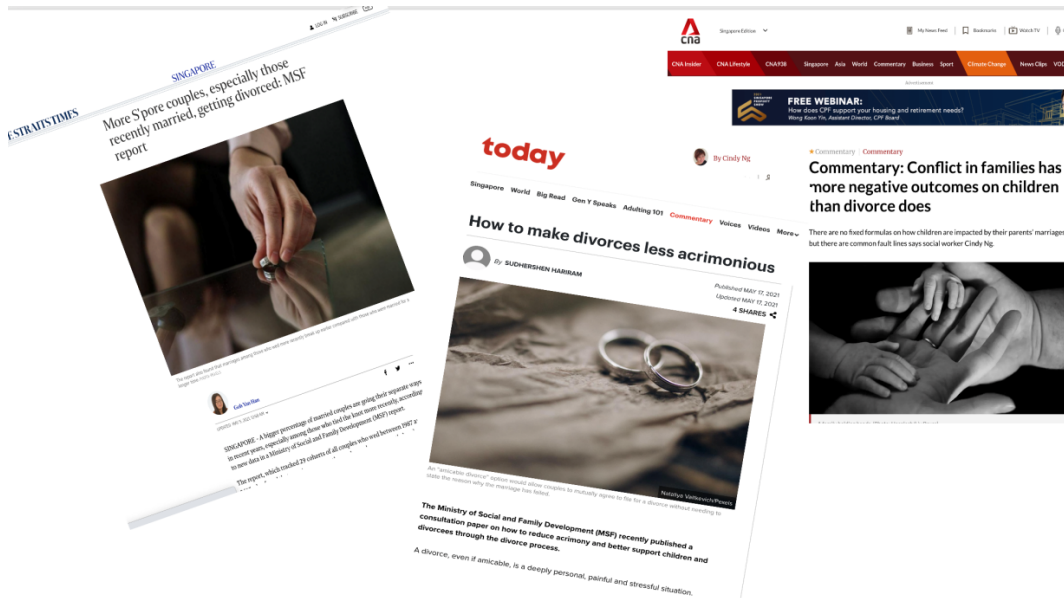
LOG IN SUBSCRIBE

E STRAITS TIMES

SINGAPORE

More S'pore couples, especially those recently married, getting divorced: MSF report

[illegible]

Goh Yan Han

SINGAPORE - A bigger percentage of married couples are going their separate ways in recent years, especially among those who tied the knot more recently, according to new data in a Ministry of Social and Family Development (MSF) report.

The report, which tracked 29 cohorts of all couples who wed between 1987 a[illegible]

today

By Cindy Ng

Singapore World Big Read Gen Y Speaks Adulting 101 Commentary Voices Videos More

How to make divorces less acrimonious

By SUDHERSHEN HARIRAM

Published MAY 17, 2021
Updated MAY 17, 2021
4 SHARES

An "amicable divorce" option would allow couples to mutually agree to file for a divorce without needing to state the reason why the marriage has failed.

Nataliya Vaitkevich/Pexels

The Ministry of Social and Family Development (MSF) recently published a consultation paper on how to reduce acrimony and better support children and divorcees through the divorce process.

A divorce, even if amicable, is a deeply personal, painful and stressful situation.

cna

Singapore Edition

My News Feed Bookmarks Watch TV

CNA Insider CNA Lifestyle CNA938 Singapore Asia World Commentary Business Sport Climate Change News Clips VOD

Advertisement

FREE WEBINAR:
How does CPF support your housing and retirement needs?
Wong Kwan Yin, Assistant Director, CPF Board

Commentary | Commentary

Commentary: Conflict in families has more negative outcomes on children than divorce does

There are no fixed formulas on how children are impacted by their parents' marriages but there are common fault lines says social worker Cindy Ng.